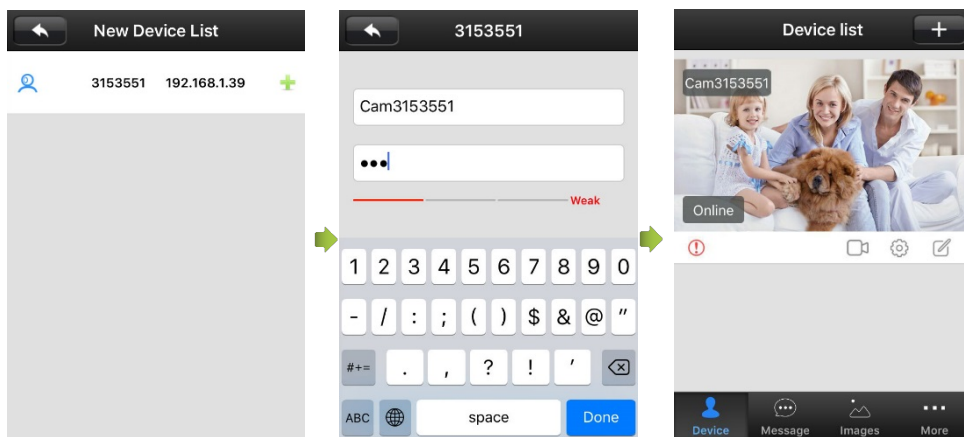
New Device List

3153551 192.168.1.39

3153551

Cam3153551

•••

Weak

1 2 3 4 5 6 7 8 9 0

- / : ; ( ) $ & @ "

#+= . , ? ! ' 

ABC space Done

Device list

Cam3153551

Online

Device Message Images More